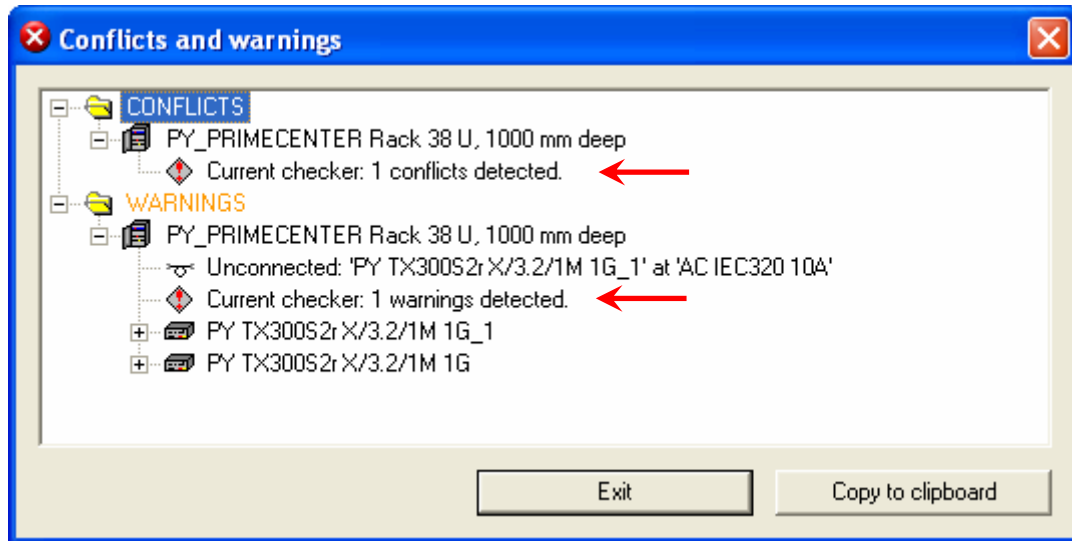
Conflicts and warnings

CONFLICTS
PY_PRIMECENTER Rack 38 U, 1000 mm deep
Current checker: 1 conflicts detected.
WARNINGS
PY_PRIMECENTER Rack 38 U, 1000 mm deep
Unconnected: 'PY TX300S2r X/3.2/1M 1G_1' at 'AC IEC320 10A'
Current checker: 1 warnings detected.
PY TX300S2r X/3.2/1M 1G_1
PY TX300S2r X/3.2/1M 1G

Exit
Copy to clipboard